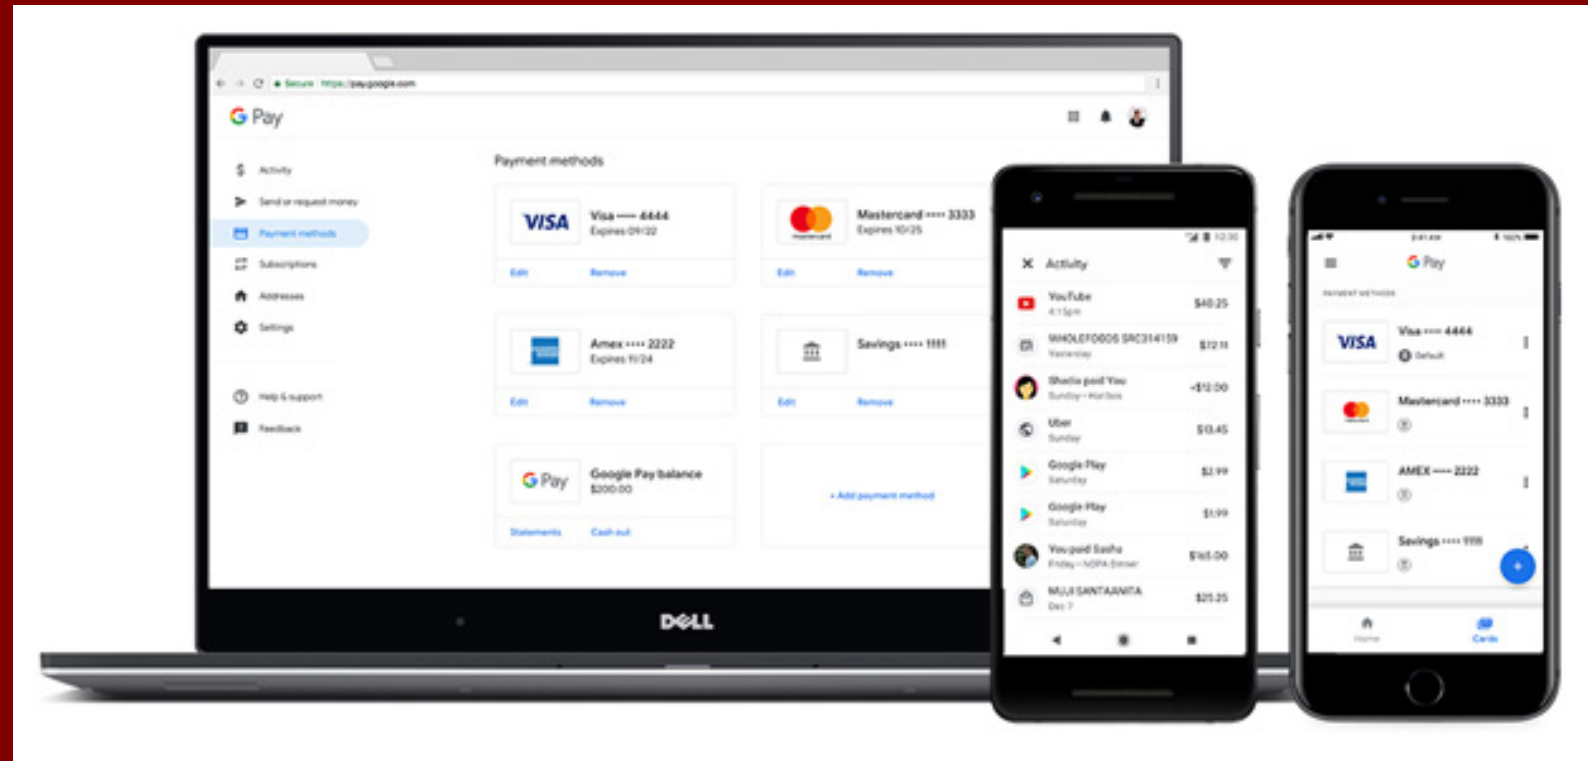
Secure https://pay.google.com

G Pay

Activity
Send or request money
Payment methods
Subscriptions
Addresses
Settings

Help & support
Feedback

Payment methods

VISA
Visa •••• 4444
Expires 09/22
Edit Remove

Mastercard •••• 3333
Expires 10/25
Edit Remove

Amex •••• 2222
Expires 11/24
Edit Remove

Savings •••• 1111
Edit Remove

G Pay
Google Pay balance
$200.00
Statements Cash out

+ Add payment method

DELL

Activity
YouTube $40.25
WHOLEFOODS SRC314159 $72.11
Yesterday
Shadia paid You -$12.00
Sunday
Uber $13.45
Sunday
Google Play $2.99
Saturday
Google Play $1.99
Saturday
You paid Sasha $165.00
Friday
MUJI SANTAANITA $25.25
Dec 7

G Pay
PAYMENT METHODS
VISA
Visa •••• 4444
Default
Mastercard •••• 3333
AMEX •••• 2222
Savings •••• 1111
Home Cards